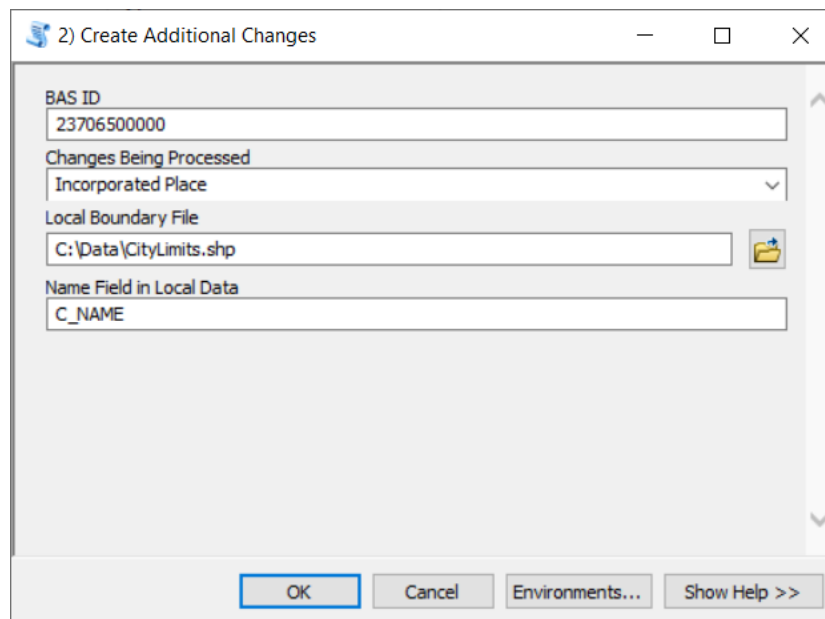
2) Create Additional Changes

BAS ID
23706500000
Changes Being Processed
Incorporated Place
Local Boundary File
C:\Data\CityLimits.shp
Name Field in Local Data
C_NAME

OK
Cancel
Environments...
Show Help >>